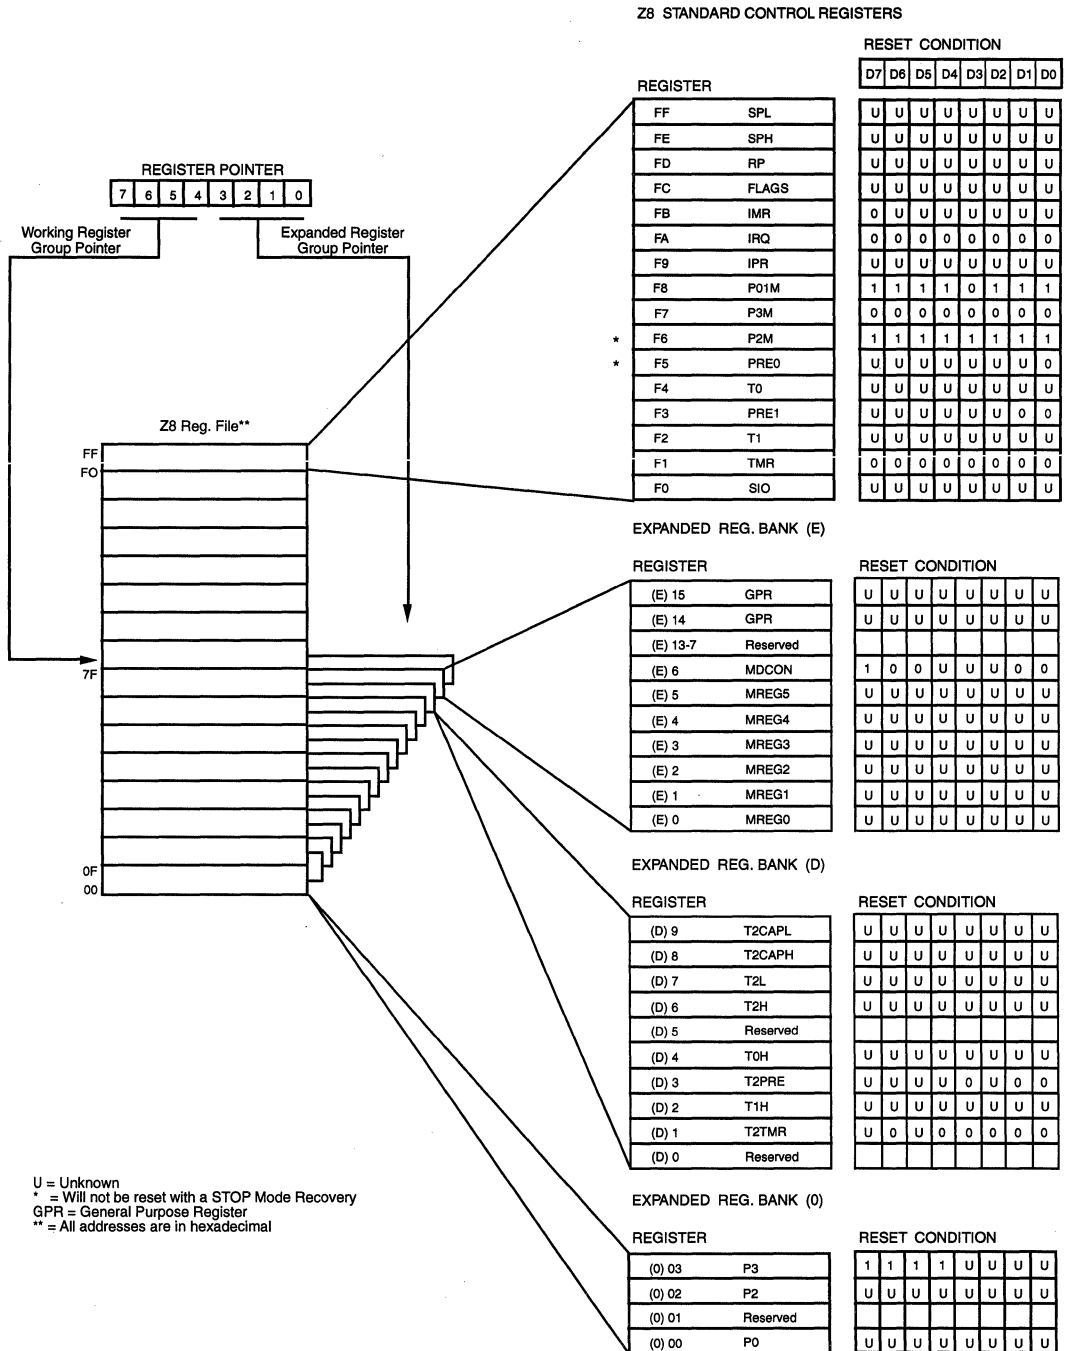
Z8 STANDARD CONTROL REGISTERS

RESET CONDITION

REGISTER

| | | D7 | D6 | D5 | D4 | D3 | D2 | D1 | D0 |
|---|---|---|---|---|---|---|---|---|---|
| FF | SPL | U | U | U | U | U | U | U | U |
| FE | SPH | U | U | U | U | U | U | U | U |
| FD | RP | U | U | U | U | U | U | U | U |
| FC | FLAGS | U | U | U | U | U | U | U | U |
| FB | IMR | 0 | U | U | U | U | U | U | U |
| FA | IRQ | 0 | 0 | 0 | 0 | 0 | 0 | 0 | 0 |
| F9 | IPR | U | U | U | U | U | U | U | U |
| F8 | P01M | 1 | 1 | 1 | 1 | 0 | 1 | 1 | 1 |
| F7 | P3M | 0 | 0 | 0 | 0 | 0 | 0 | 0 | 0 |
| * F6 | P2M | 1 | 1 | 1 | 1 | 1 | 1 | 1 | 1 |
| * F5 | PRE0 | U | U | U | U | U | U | U | 0 |
| F4 | T0 | U | U | U | U | U | U | U | U |
| F3 | PRE1 | U | U | U | U | U | U | 0 | 0 |
| F2 | T1 | U | U | U | U | U | U | U | U |
| F1 | TMR | 0 | 0 | 0 | 0 | 0 | 0 | 0 | 0 |
| F0 | SIO | U | U | U | U | U | U | U | U |

REGISTER POINTER

7 6 5 4 3 2 1 0

Working Register Group Pointer

Expanded Register Group Pointer

Z8 Reg. File**

FF
FO
7F
0F
00

EXPANDED REG. BANK (E)

REGISTER RESET CONDITION

| | | | | | | | | | |
|---|---|---|---|---|---|---|---|---|---|
| (E) 15 | GPR | U | U | U | U | U | U | U | U |
| (E) 14 | GPR | U | U | U | U | U | U | U | U |
| (E) 13-7 | Reserved | | | | | | | | |
| (E) 6 | MDCON | 1 | 0 | 0 | U | U | U | 0 | 0 |
| (E) 5 | MREG5 | U | U | U | U | U | U | U | U |
| (E) 4 | MREG4 | U | U | U | U | U | U | U | U |
| (E) 3 | MREG3 | U | U | U | U | U | U | U | U |
| (E) 2 | MREG2 | U | U | U | U | U | U | U | U |
| (E) 1 | MREG1 | U | U | U | U | U | U | U | U |
| (E) 0 | MREG0 | U | U | U | U | U | U | U | U |

EXPANDED REG. BANK (D)

REGISTER RESET CONDITION

| | | | | | | | | | |
|---|---|---|---|---|---|---|---|---|---|
| (D) 9 | T2CAPL | U | U | U | U | U | U | U | U |
| (D) 8 | T2CAPH | U | U | U | U | U | U | U | U |
| (D) 7 | T2L | U | U | U | U | U | U | U | U |
| (D) 6 | T2H | U | U | U | U | U | U | U | U |
| (D) 5 | Reserved | | | | | | | | |
| (D) 4 | T0H | U | U | U | U | U | U | U | U |
| (D) 3 | T2PRE | U | U | U | U | 0 | U | 0 | 0 |
| (D) 2 | T1H | U | U | U | U | U | U | U | U |
| (D) 1 | T2TMR | U | 0 | U | 0 | 0 | 0 | 0 | 0 |
| (D) 0 | Reserved | | | | | | | | |

EXPANDED REG. BANK (0)

REGISTER RESET CONDITION

| | | | | | | | | | |
|---|---|---|---|---|---|---|---|---|---|
| (0) 03 | P3 | 1 | 1 | 1 | 1 | U | U | U | U |
| (0) 02 | P2 | U | U | U | U | U | U | U | U |
| (0) 01 | Reserved | | | | | | | | |
| (0) 00 | P0 | U | U | U | U | U | U | U | U |

U = Unknown
* = Will not be reset with a STOP Mode Recovery
GPR = General Purpose Register
** = All addresses are in hexadecimal